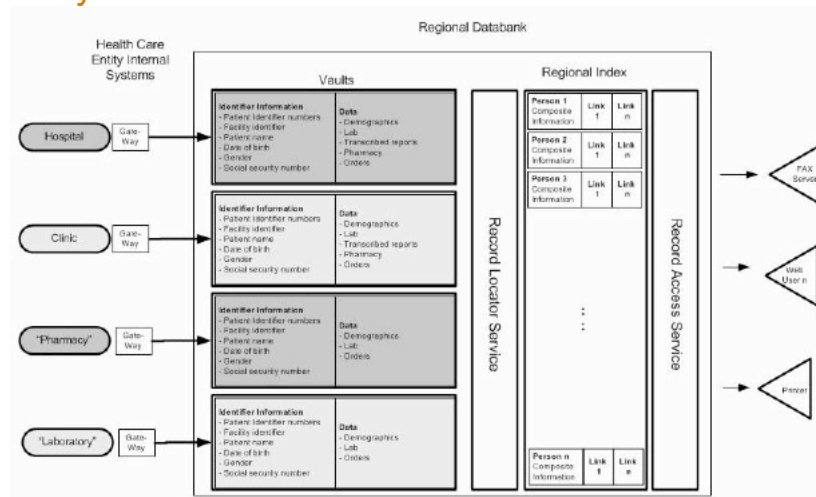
Regional Databank

Health Care Entity Internal Systems

Vaults

Regional Index

Hospital

Gate-Way

Identifier Information
- Patient Identifier numbers
- Facility identifier
- Patient name
- Date of birth
- Gender
- Social security number

Data
- Demographics
- Lab
- Transcribed reports
- Pharmacy
- Orders

Clinic

Gate-Way

Identifier Information
- Patient Identifier numbers
- Facility identifier
- Patient name
- Date of birth
- Gender
- Social security number

Data
- Demographics
- Lab
- Transcribed reports
- Pharmacy
- Orders

"Pharmacy"

Gate-Way

Identifier Information
- Patient Identifier numbers
- Facility identifier
- Patient name
- Date of birth
- Gender
- Social security number

Data
- Demographics
- Lab
- Orders

"Laboratory"

Gate-Way

Identifier Information
- Patient Identifier numbers
- Facility identifier
- Patient name
- Date of birth
- Gender
- Social security number

Data
- Demographics
- Lab
- Orders

Record Locator Service

| Person 1 Composite Information | Link 1 | Link n |
|---|---|---|
| Person 2 Composite Information | Link 1 | Link n |
| Person 3 Composite Information | Link 1 | Link n |
| Person n Composite Information | Link 1 | Link n |

Record Access Service

FAX Server

Web User n

Printer